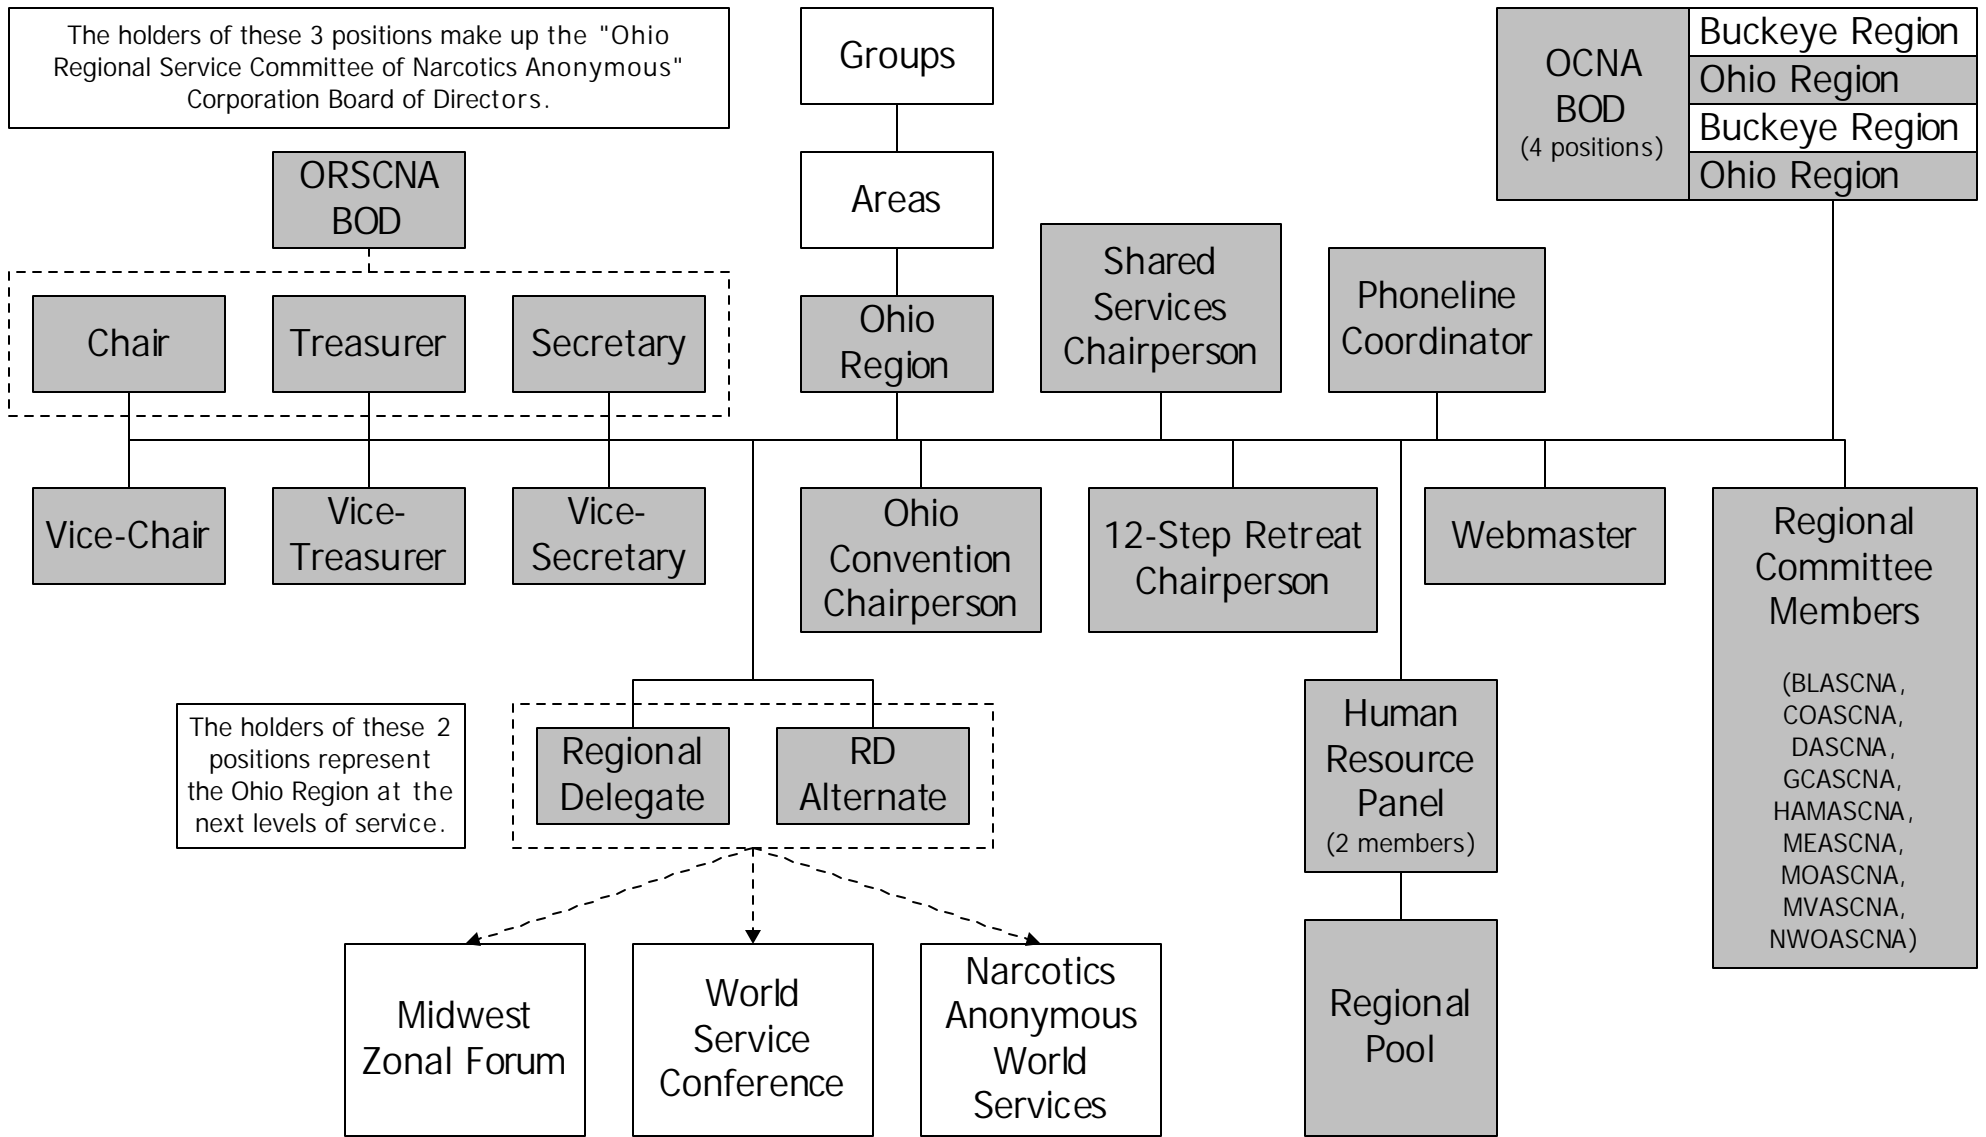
The holders of these 3 positions make up the "Ohio Regional Service Committee of Narcotics Anonymous" Corporation Board of Directors.

Groups

OCNA BOD (4 positions)

| Buckeye Region |
|---|
| Ohio Region |
| Buckeye Region |
| Ohio Region |

ORSCNA BOD

Areas

Shared Services Chairperson

Phoneline Coordinator

Chair

Treasurer

Secretary

Ohio Region

Vice-Chair

Vice-Treasurer

Vice-Secretary

Ohio Convention Chairperson

12-Step Retreat Chairperson

Webmaster

Regional Committee Members

(BLASCNA, COASCNA, DASCNA, GCASCNA, HAMASCNA, MEASCNA, MOASCNA, MVASCNA, NWOASCNA)

The holders of these 2 positions represent the Ohio Region at the next levels of service.

Regional Delegate

RD Alternate

Human Resource Panel (2 members)

Midwest Zonal Forum

World Service Conference

Narcotics Anonymous World Services

Regional Pool